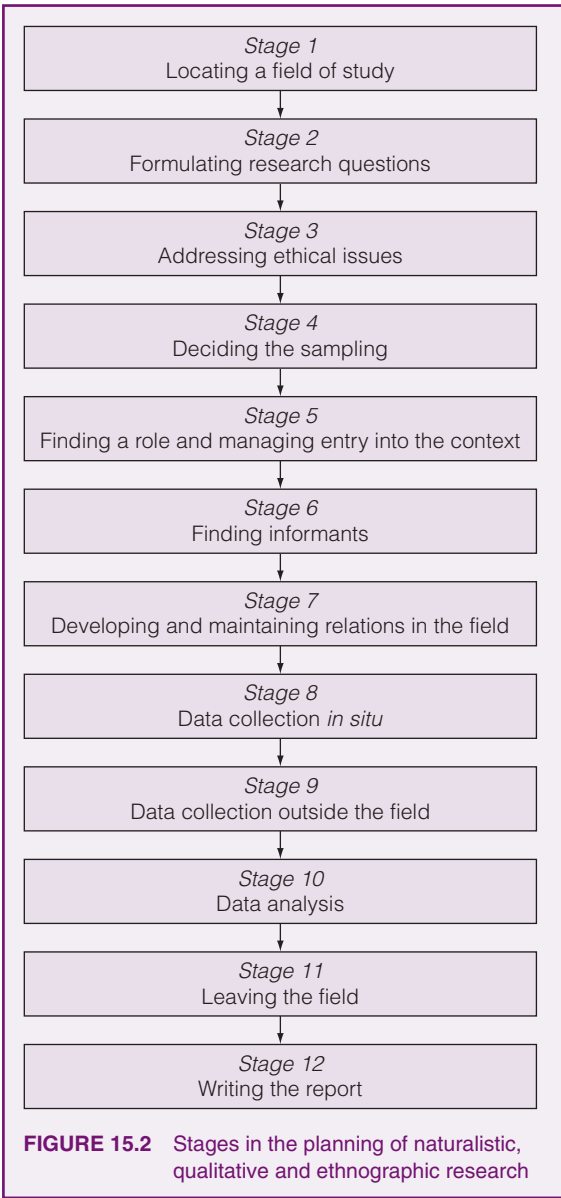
Stage 1
Locating a field of study

Stage 2
Formulating research questions

Stage 3
Addressing ethical issues

Stage 4
Deciding the sampling

Stage 5
Finding a role and managing entry into the context

Stage 6
Finding informants

Stage 7
Developing and maintaining relations in the field

Stage 8
Data collection in situ

Stage 9
Data collection outside the field

Stage 10
Data analysis

Stage 11
Leaving the field

Stage 12
Writing the report

FIGURE 15.2 Stages in the planning of naturalistic, qualitative and ethnographic research